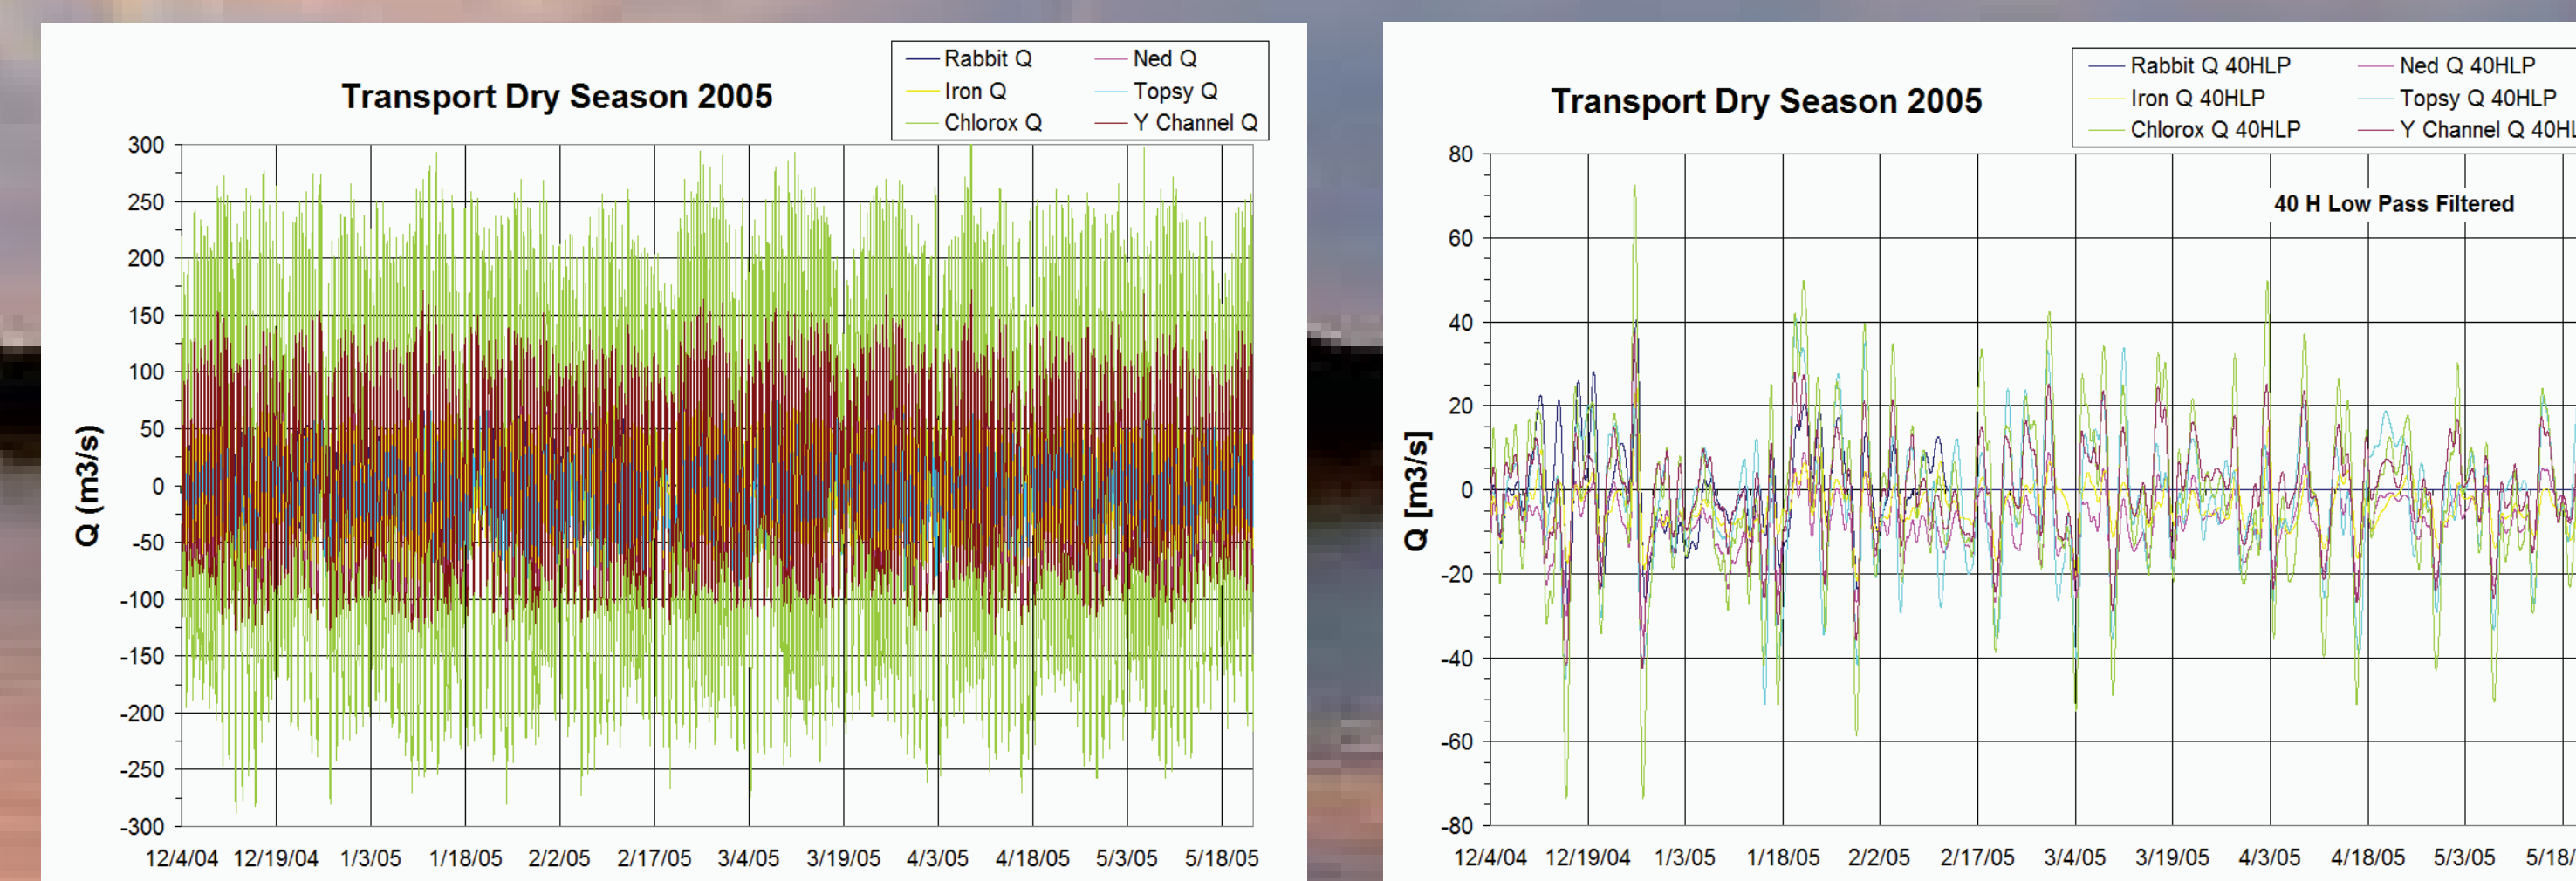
Transport Dry Season 2005

Rabbit Q
Iron Q
Chlorox Q
Ned Q
Topsy Q
Y Channel Q

300
250
200
150
100
50
0
-50
-100
-150
-200
-250
-300

Q (m3/s)

12/4/04 12/19/04 1/3/05 1/18/05 2/2/05 2/17/05 3/4/05 3/19/05 4/3/05 4/18/05 5/3/05 5/18/05

Transport Dry Season 2005

Rabbit Q 40HLP
Iron Q 40HLP
Chlorox Q 40HLP
Ned Q 40HLP
Topsy Q 40HLP
Y Channel Q 40HL

40 H Low Pass Filtered

80
60
40
20
0
-20
-40
-60
-80

Q [m3/s]

12/4/04 12/19/04 1/3/05 1/18/05 2/2/05 2/17/05 3/4/05 3/19/05 4/3/05 4/18/05 5/3/05 5/18/